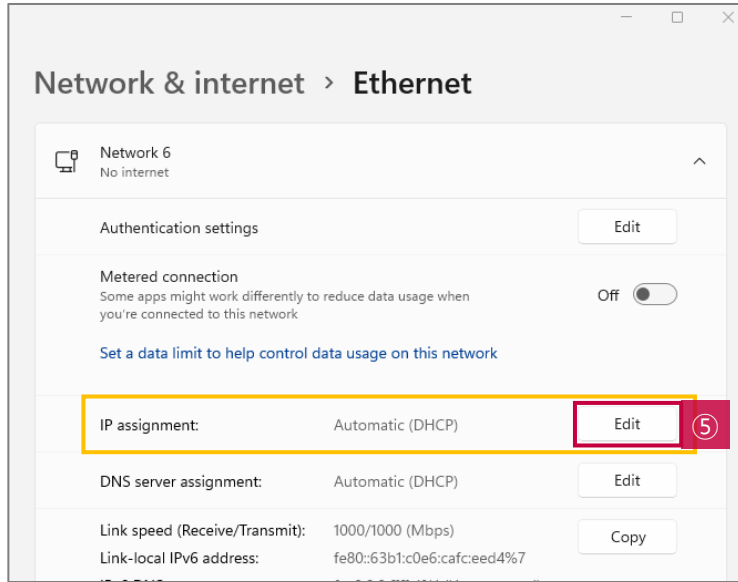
Network & internet › Ethernet

Network 6
No internet

Authentication settings Edit

Metered connection
Some apps might work differently to reduce data usage when you're connected to this network

Off

Set a data limit to help control data usage on this network

IP assignment: Automatic (DHCP) Edit ⑤

DNS server assignment: Automatic (DHCP) Edit

Link speed (Receive/Transmit): 1000/1000 (Mbps) Copy
Link-local IPv6 address: fe80::63b1:c0e6:cafc:eed4%7
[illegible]